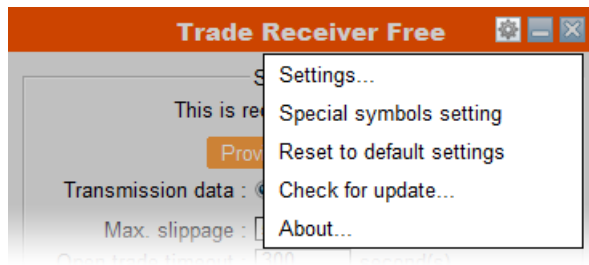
Trade Receiver Free

S

This is re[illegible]

Prov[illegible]

Transmission data :

Max. slippage :

Open trade timeout : 300 second(s)

Settings...

Special symbols setting

Reset to default settings

Check for update...

About...